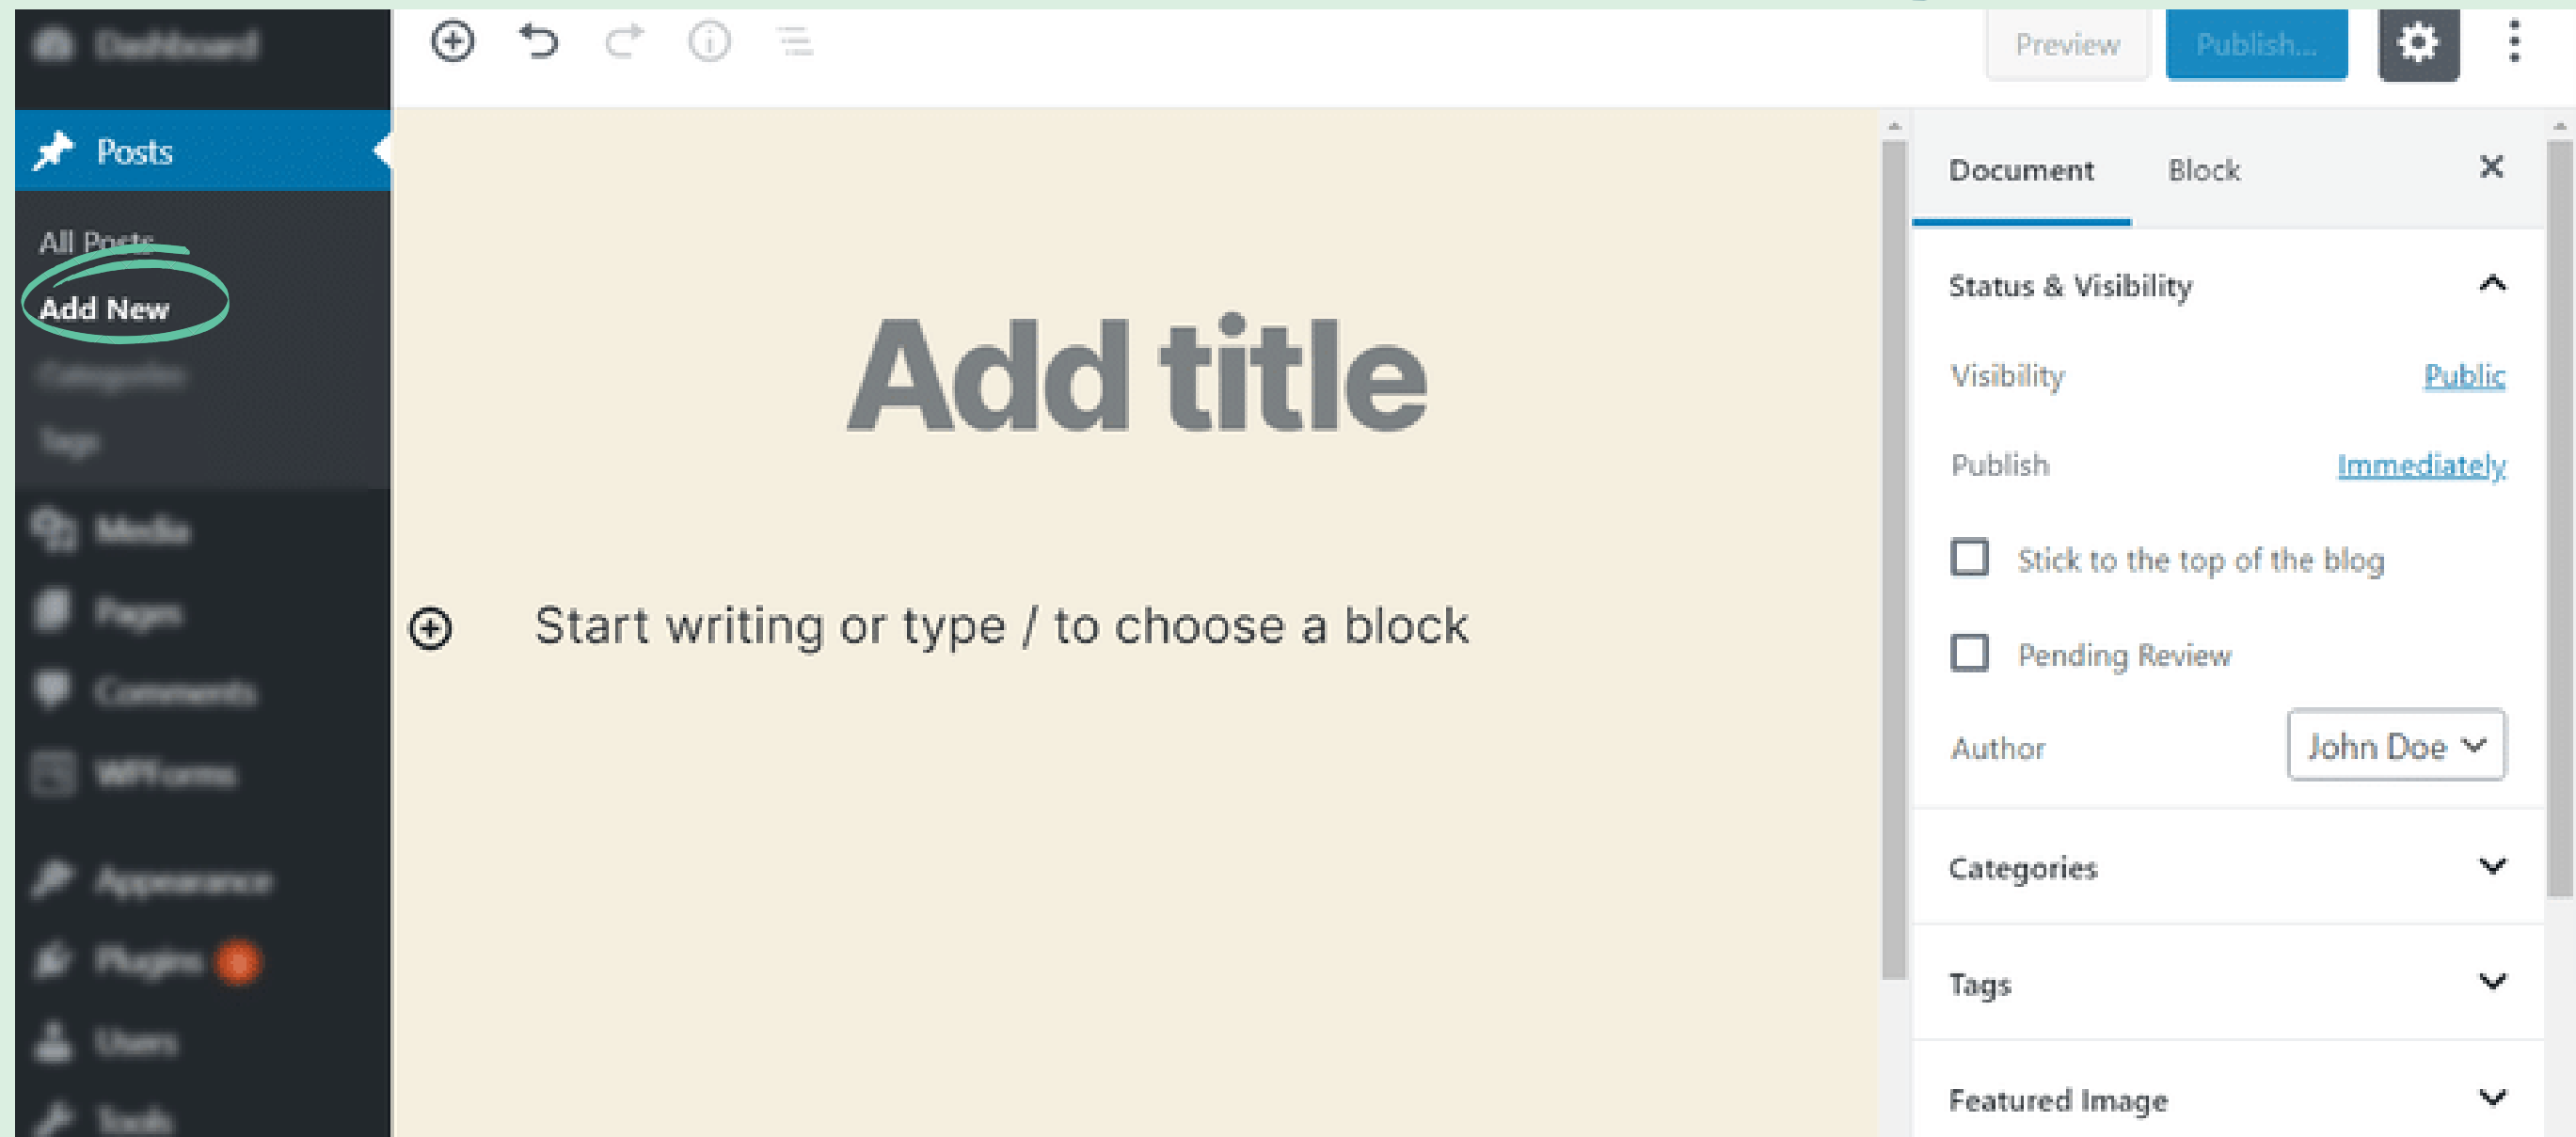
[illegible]

Posts

All Posts

Add New

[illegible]

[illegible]

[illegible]

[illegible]

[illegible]

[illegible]

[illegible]

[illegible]

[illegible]

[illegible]

Preview

Publish...

Add title

Start writing or type / to choose a block

Document

Block

Status & Visibility

Visibility

Public

Publish

Immediately

Stick to the top of the blog

Pending Review

Author

John Doe

Categories

Tags

Featured Image